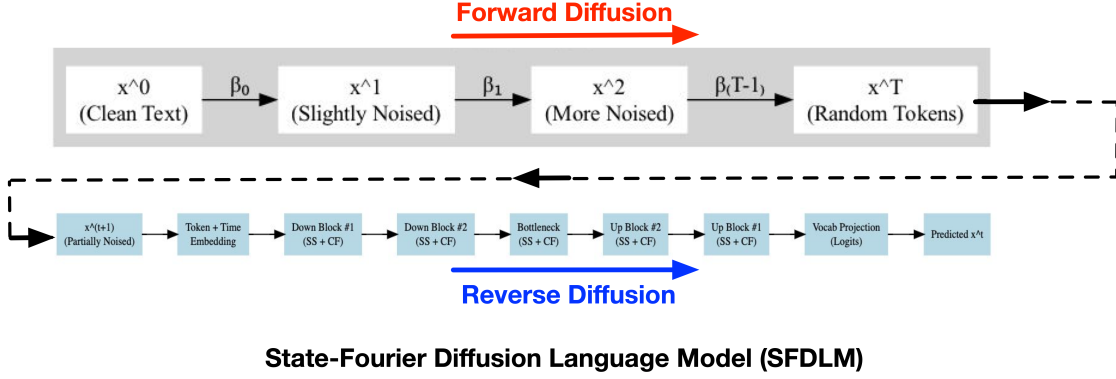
Forward Diffusion

x^0
(Clean Text)

$\beta_0$

x^1
(Slightly Noised)

$\beta_1$

x^2
(More Noised)

β(T-1)

x^T
(Random Tokens)

x^(t+1)
(Partially Noised)

Token + Time Embedding

Down Block #1
(SS + CF)

Down Block #2
(SS + CF)

Bottleneck
(SS + CF)

Up Block #2
(SS + CF)

Up Block #1
(SS + CF)

Vocab Projection
(Logits)

Predicted x^t

Reverse Diffusion

State-Fourier Diffusion Language Model (SFDLM)